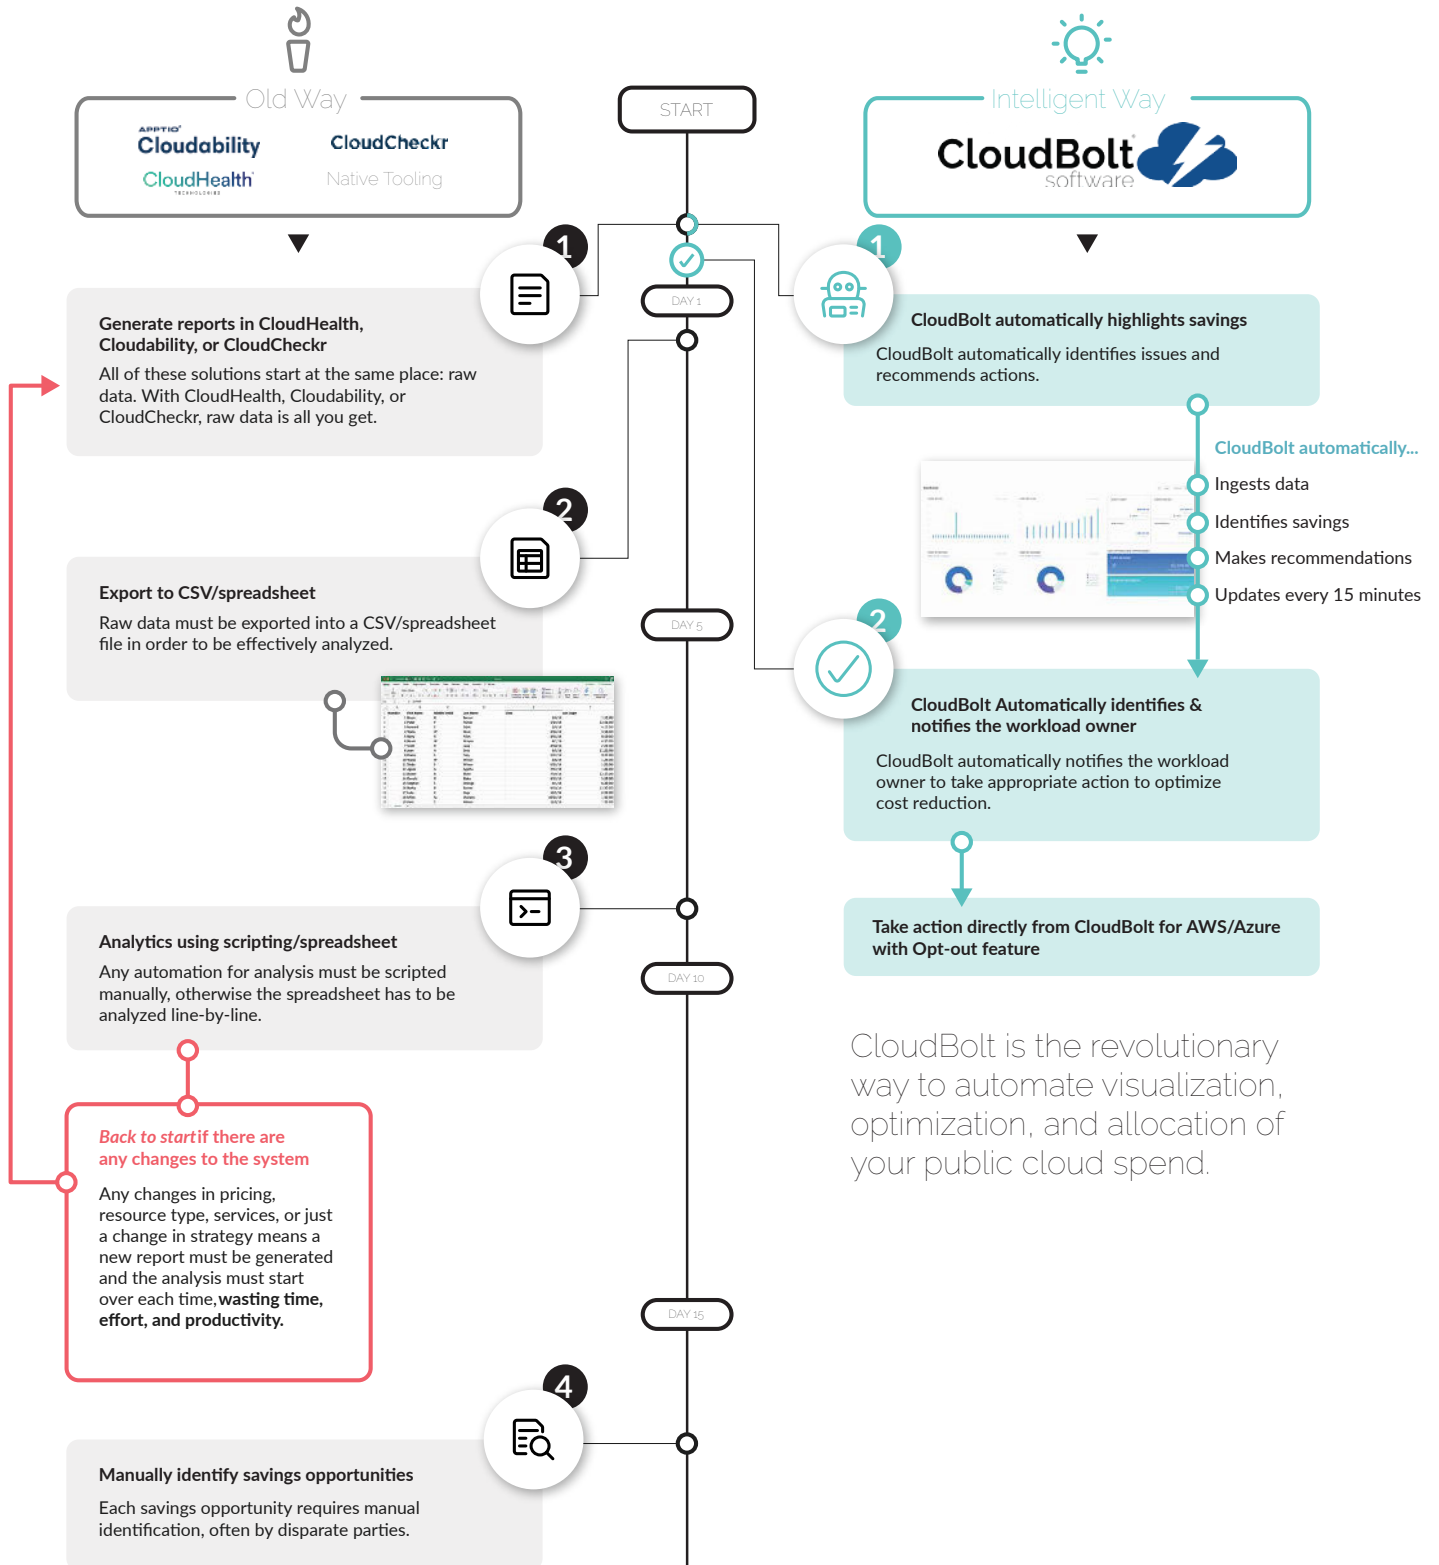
Old Way

APPTIO Cloudability

CloudCheckr

CloudHealth TECHNOLOGIES

Native Tooling

START

Intelligent Way

CloudBolt software

1

Generate reports in CloudHealth, Cloudability, or CloudCheckr

All of these solutions start at the same place: raw data. With CloudHealth, Cloudability, or CloudCheckr, raw data is all you get.

DAY 1

1

CloudBolt automatically highlights savings

CloudBolt automatically identifies issues and recommends actions.

CloudBolt automatically...

Ingests data

Identifies savings

Makes recommendations

Updates every 15 minutes

2

Export to CSV/spreadsheet

Raw data must be exported into a CSV/spreadsheet file in order to be effectively analyzed.

DAY 5

2

CloudBolt Automatically identifies & notifies the workload owner

CloudBolt automatically notifies the workload owner to take appropriate action to optimize cost reduction.

Take action directly from CloudBolt for AWS/Azure with Opt-out feature

3

Analytics using scripting/spreadsheet

Any automation for analysis must be scripted manually, otherwise the spreadsheet has to be analyzed line-by-line.

DAY 10

CloudBolt is the revolutionary way to automate visualization, optimization, and allocation of your public cloud spend.

Back to start if there are any changes to the system

Any changes in pricing, resource type, services, or just a change in strategy means a new report must be generated and the analysis must start over each time, wasting time, effort, and productivity.

DAY 15

4

Manually identify savings opportunities

Each savings opportunity requires manual identification, often by disparate parties.